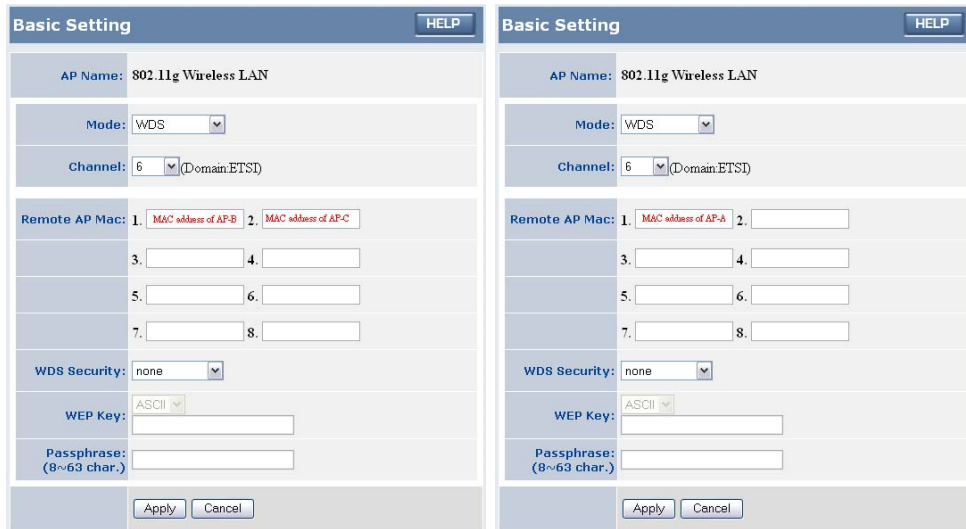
Basic Setting
HELP

AP Name: 802.11g Wireless LAN

Mode: WDS

Channel: 6 (Domain:ETSI)

Remote AP Mac: 1. MAC address of AP-B 2. MAC address of AP-C

3. 4.

5. 6.

7. 8.

WDS Security: none

WEP Key: ASCII

Passphrase: (8~63 char.)

Apply Cancel

Basic Setting
HELP

AP Name: 802.11g Wireless LAN

Mode: WDS

Channel: 6 (Domain:ETSI)

Remote AP Mac: 1. MAC address of AP-A 2.

3. 4.

5. 6.

7. 8.

WDS Security: none

WEP Key: ASCII

Passphrase: (8~63 char.)

Apply Cancel